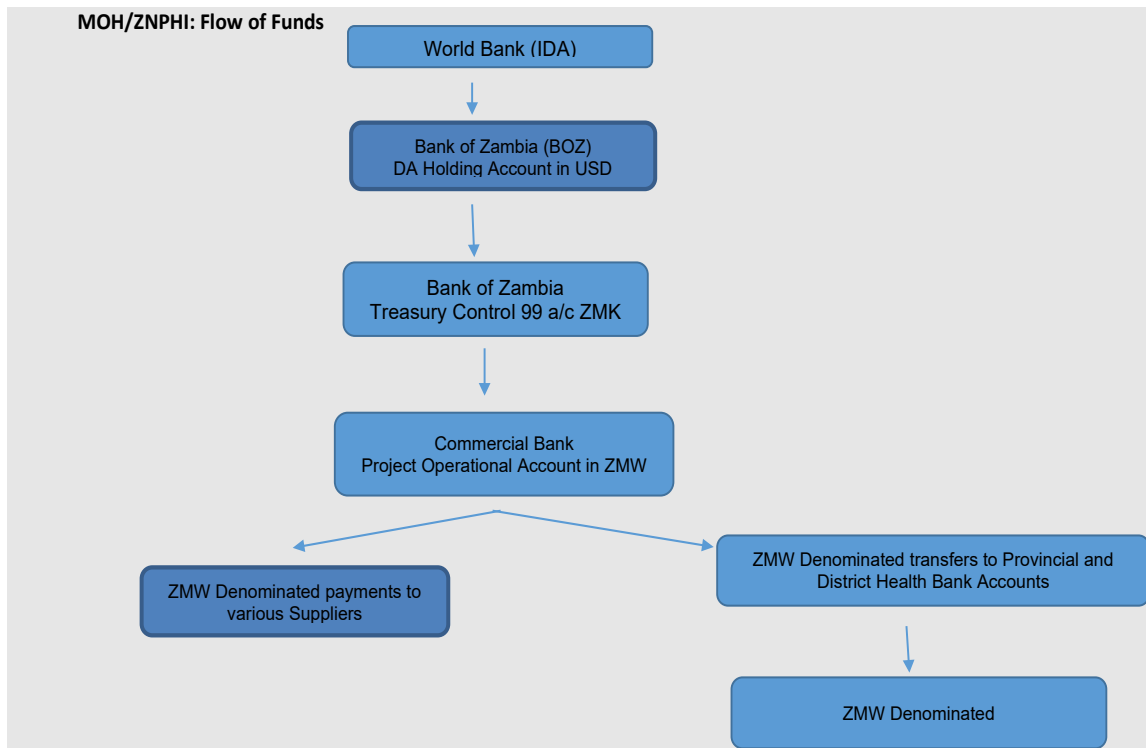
MOH/ZNPHI: Flow of Funds

World Bank (IDA)

Bank of Zambia (BOZ)
DA Holding Account in USD

Bank of Zambia
Treasury Control 99 a/c ZMK

Commercial Bank
Project Operational Account in ZMW

ZMW Denominated payments to various Suppliers

ZMW Denominated transfers to Provincial and District Health Bank Accounts

ZMW Denominated